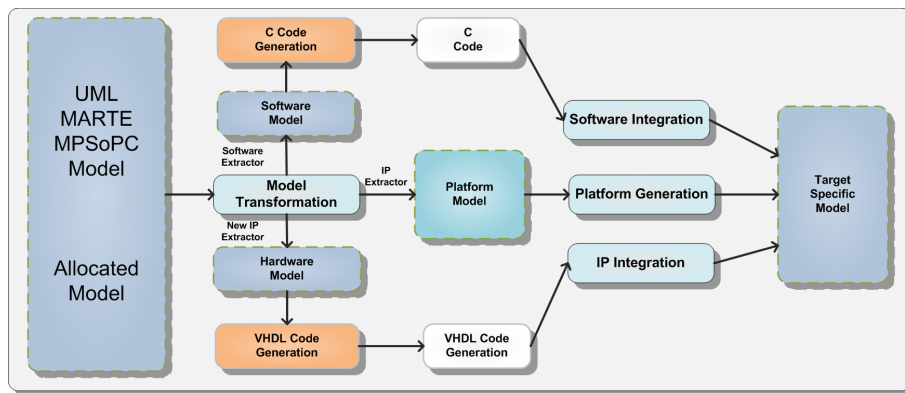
UML MARTE MPSoPC Model

Allocated Model

C Code Generation

C Code

Software Model

Software Extractor

Model Transformation

IP Extractor

Platform Model

New IP Extractor

Hardware Model

VHDL Code Generation

VHDL Code Generation

Software Integration

Platform Generation

IP Integration

Target Specific Model